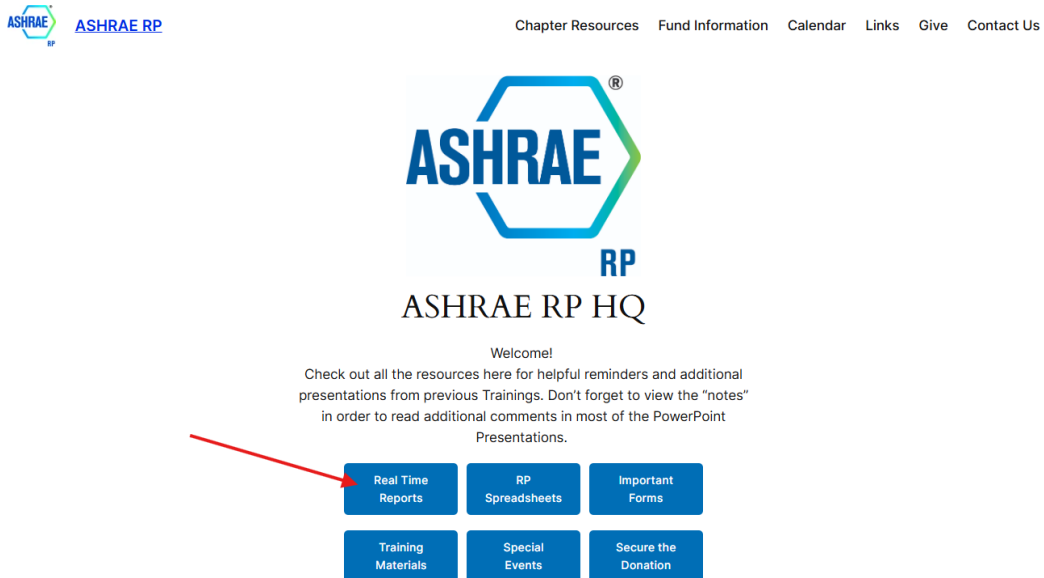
ASHRAE RP

ASHRAE RP

Chapter Resources Fund Information Calendar Links Give Contact Us

ASHRAE®

RP

ASHRAE RP HQ

Welcome!
Check out all the resources here for helpful reminders and additional presentations from previous Trainings. Don't forget to view the "notes" in order to read additional comments in most of the PowerPoint Presentations.

Real Time Reports

RP Spreadsheets

Important Forms

Training Materials

Special Events

Secure the Donation